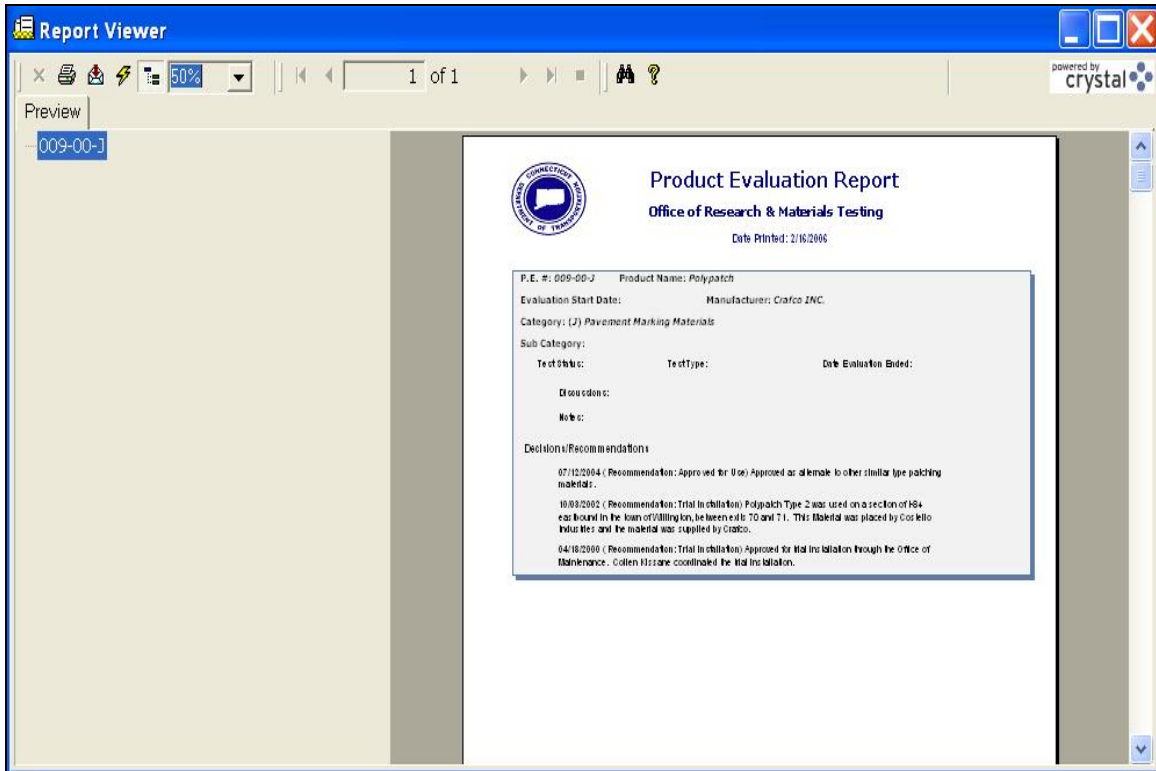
Report Viewer

50%

1 of 1

powered by crystal

Preview

009-00-J

CONNECTICUT DEPARTMENT OF TRANSPORTATION

Product Evaluation Report

Office of Research & Materials Testing

Date Printed: 2/16/2006

P.E. #: 009-00-J Product Name: Polypatch

Evaluation Start Date: Manufacturer: Crafco INC.

Category: (J) Pavement Marking Materials

Sub Category:

Test Status: Test Type: Date Evaluation Ended:

Discussions:

Notes:

Decisions/Recommendations

07/12/2004 ( Recommendation: Approved for Use) Approved as alternate to other similar type patching materials.

10/08/2002 ( Recommendation: Trial Installation) Polypatch Type 2 was used on a section of I84 eastbound in the town of Willington, between exits 70 and 71. This Material was placed by Costello Industries and the material was supplied by Crafco.

04/18/2000 ( Recommendation: Trial Installation) Approved for trial installation through the Office of Maintenance. Collen Kissane coordinated the trial installation.